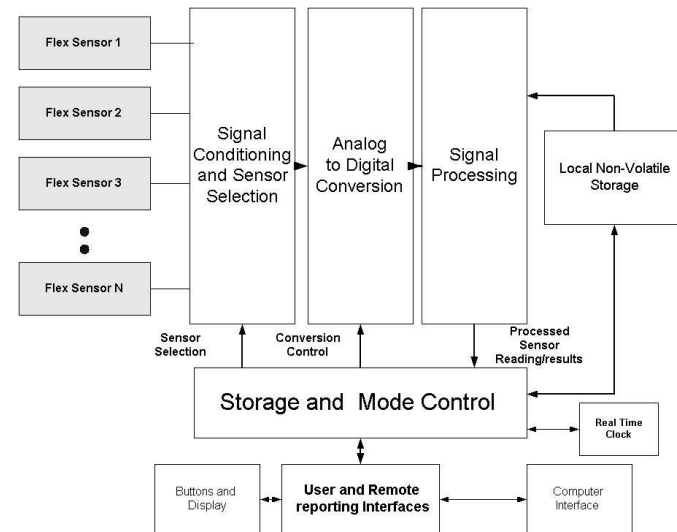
Flex Sensor 1

Flex Sensor 2

Flex Sensor 3

Flex Sensor N

Signal Conditioning and Sensor Selection

Analog to Digital Conversion

Signal Processing

Local Non-Volatile Storage

Sensor Selection

Conversion Control

Processed Sensor Reading/results

Storage and Mode Control

Real Time Clock

Buttons and Display

User and Remote reporting Interfaces

Computer Interface